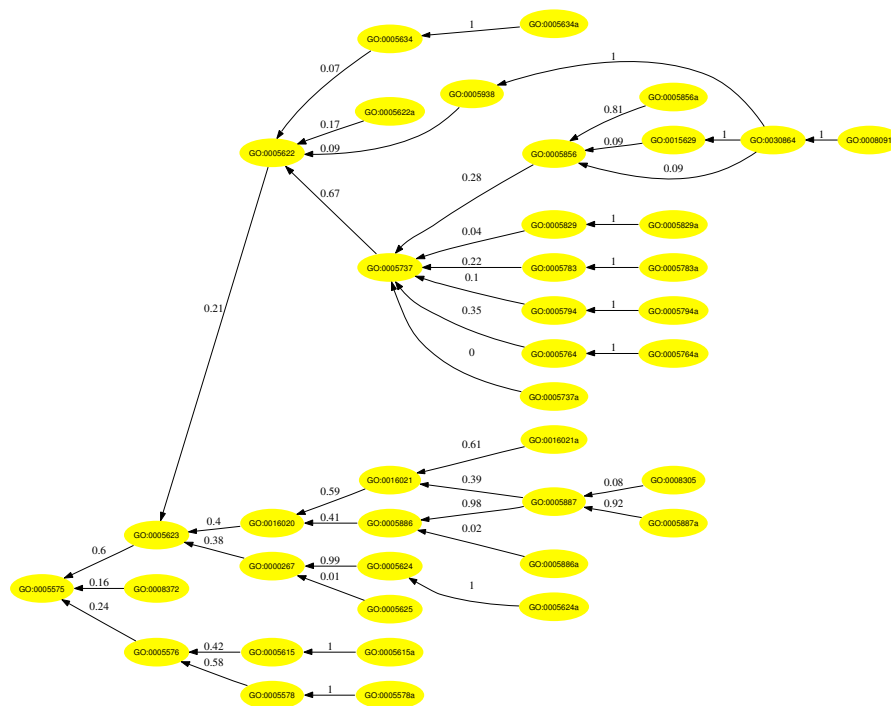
GO:0005634a
1
GO:0005634
0.07
1
GO:0005938
GO:0005622a
GO:0005856a
0.81
0.17
0.09
GO:0005622
0.09
GO:0015629
1
GO:0030864
1
GO:0008091
GO:0005856
0.67
0.09
0.28
GO:0005829
1
GO:0005829a
0.04
0.22
GO:0005737
GO:0005783
1
GO:0005783a
0.1
GO:0005794
1
GO:0005794a
0.21
0.35
GO:0005764
1
GO:0005764a
0
GO:0005737a
0.61
GO:0016021a
GO:0016021
0.39
0.59
GO:0005887
0.08
GO:0008305
0.98
0.92
0.4
0.41
GO:0005887a
GO:0005623
GO:0016020
GO:0005886
0.02
0.38
0.6
GO:0005886a
GO:0000267
0.99
GO:0005624
0.01
0.16
GO:0005575
GO:0008372
1
GO:0005625
GO:0005624a
0.24
0.42
1
GO:0005576
GO:0005615
GO:0005615a
0.58
1
GO:0005578
GO:0005578a